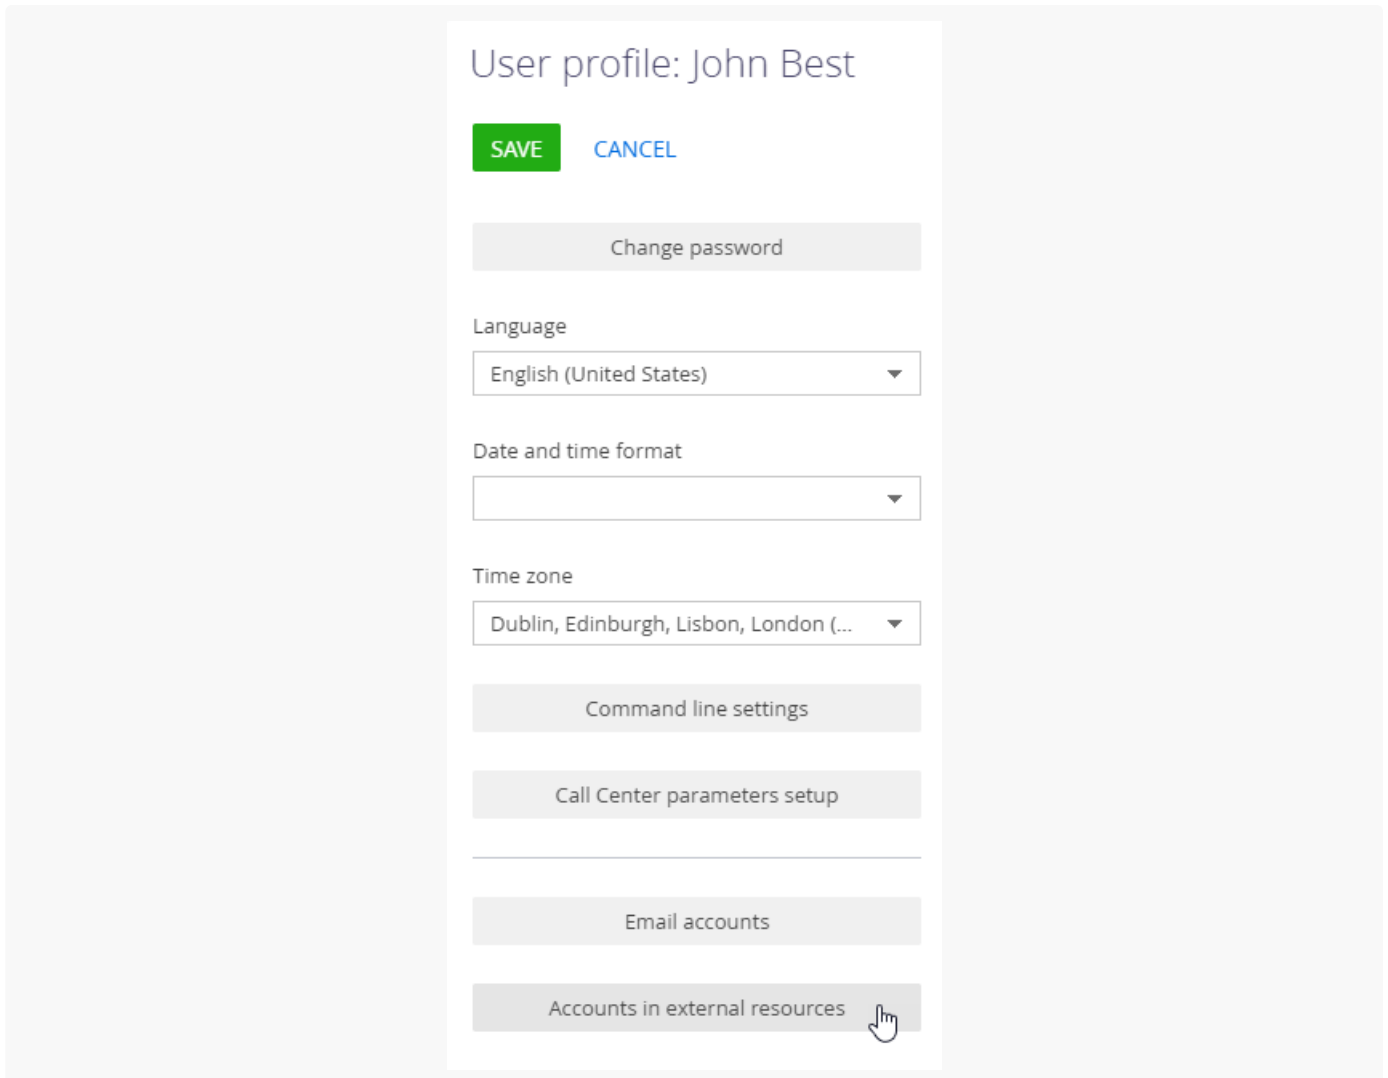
User profile: John Best

SAVE CANCEL

Change password

Language

English (United States)

Date and time format

Time zone

Dublin, Edinburgh, Lisbon, London (...

Command line settings

Call Center parameters setup

Email accounts

Accounts in external resources